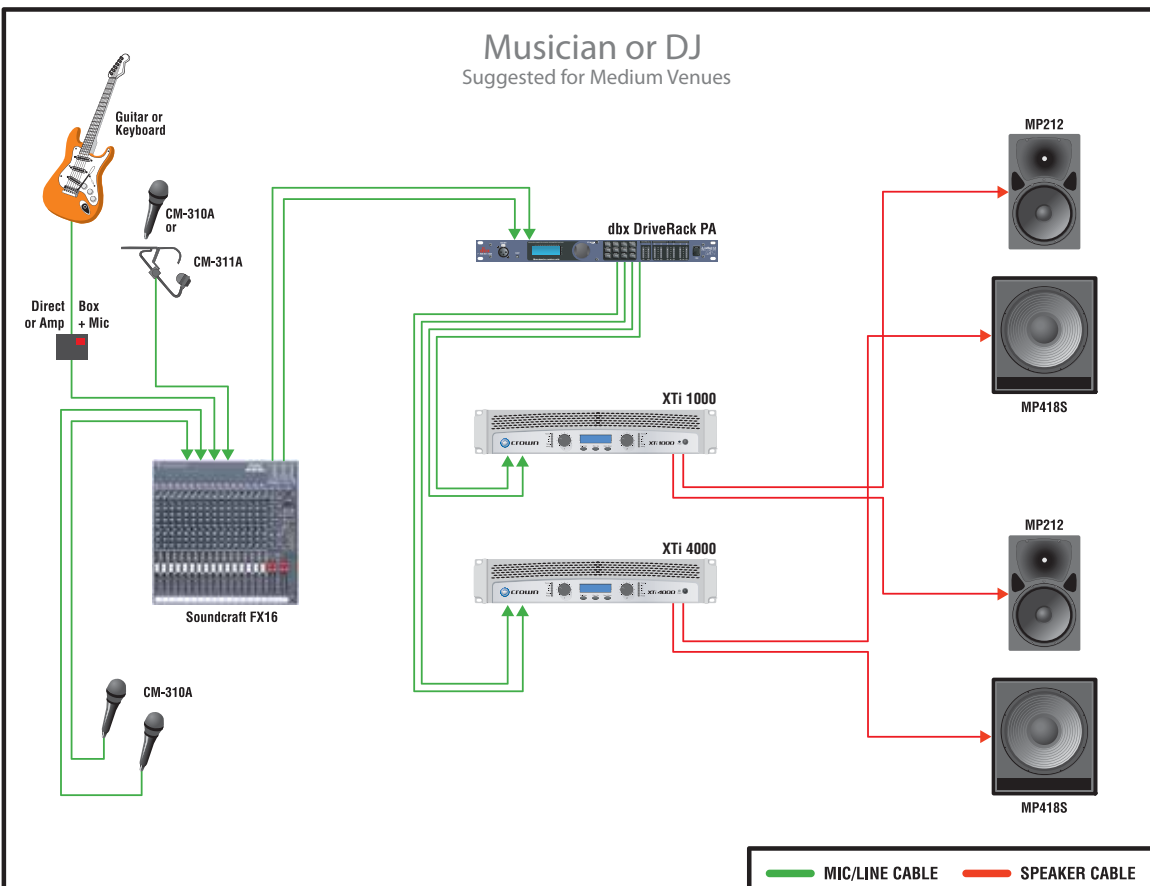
Musician or DJ
Suggested for Medium Venues

Guitar or Keyboard

CM-310A or CM-311A

Direct Box or Amp + Mic

dbx DriveRack PA

MP212

MP418S

XTi 1000

XTi 4000

Soundcraft FX16

MP212

CM-310A

MP418S

MIC/LINE CABLE SPEAKER CABLE